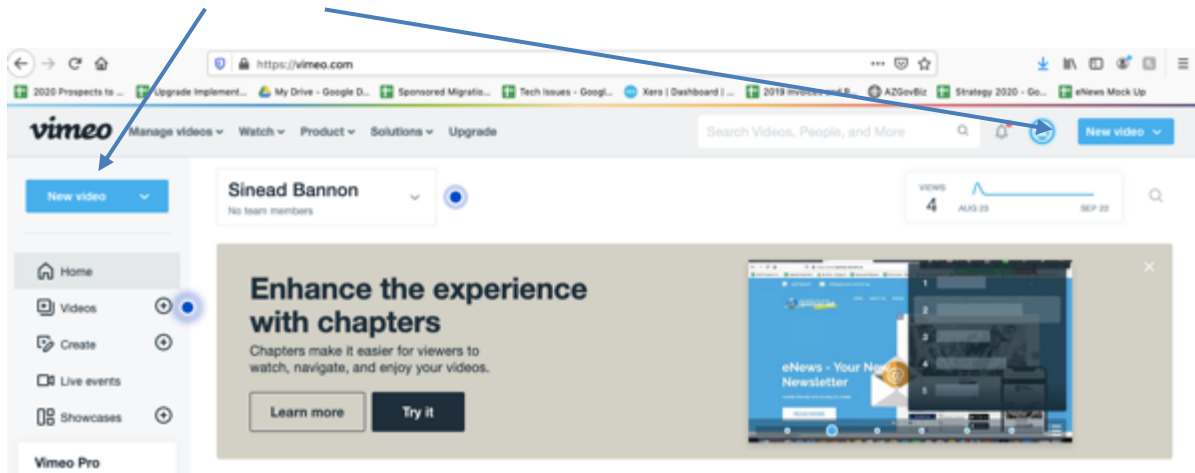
https://vimeo.com

2020 Prospects to ... Upgrade Implement... My Drive - Google D... Sponsored Migratio... Tech Issues - Googl... Xero | Dashboard | ... 2019 Invoices and P... AZGovBiz Strategy 2020 - Go... eNews Mock Up

vimeo Manage videos Watch Product Solutions Upgrade

Search Videos, People, and More

New video

New video

Sinead Bannon
No team members

VIEWS
4
AUG 23 SEP 22

Home
Videos
Create
Live events
Showcases
Vimeo Pro

Enhance the experience with chapters

Chapters make it easier for viewers to watch, navigate, and enjoy your videos.

Learn more
Try it

eNews - Your N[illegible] Newsletter

1
2
3
4
5